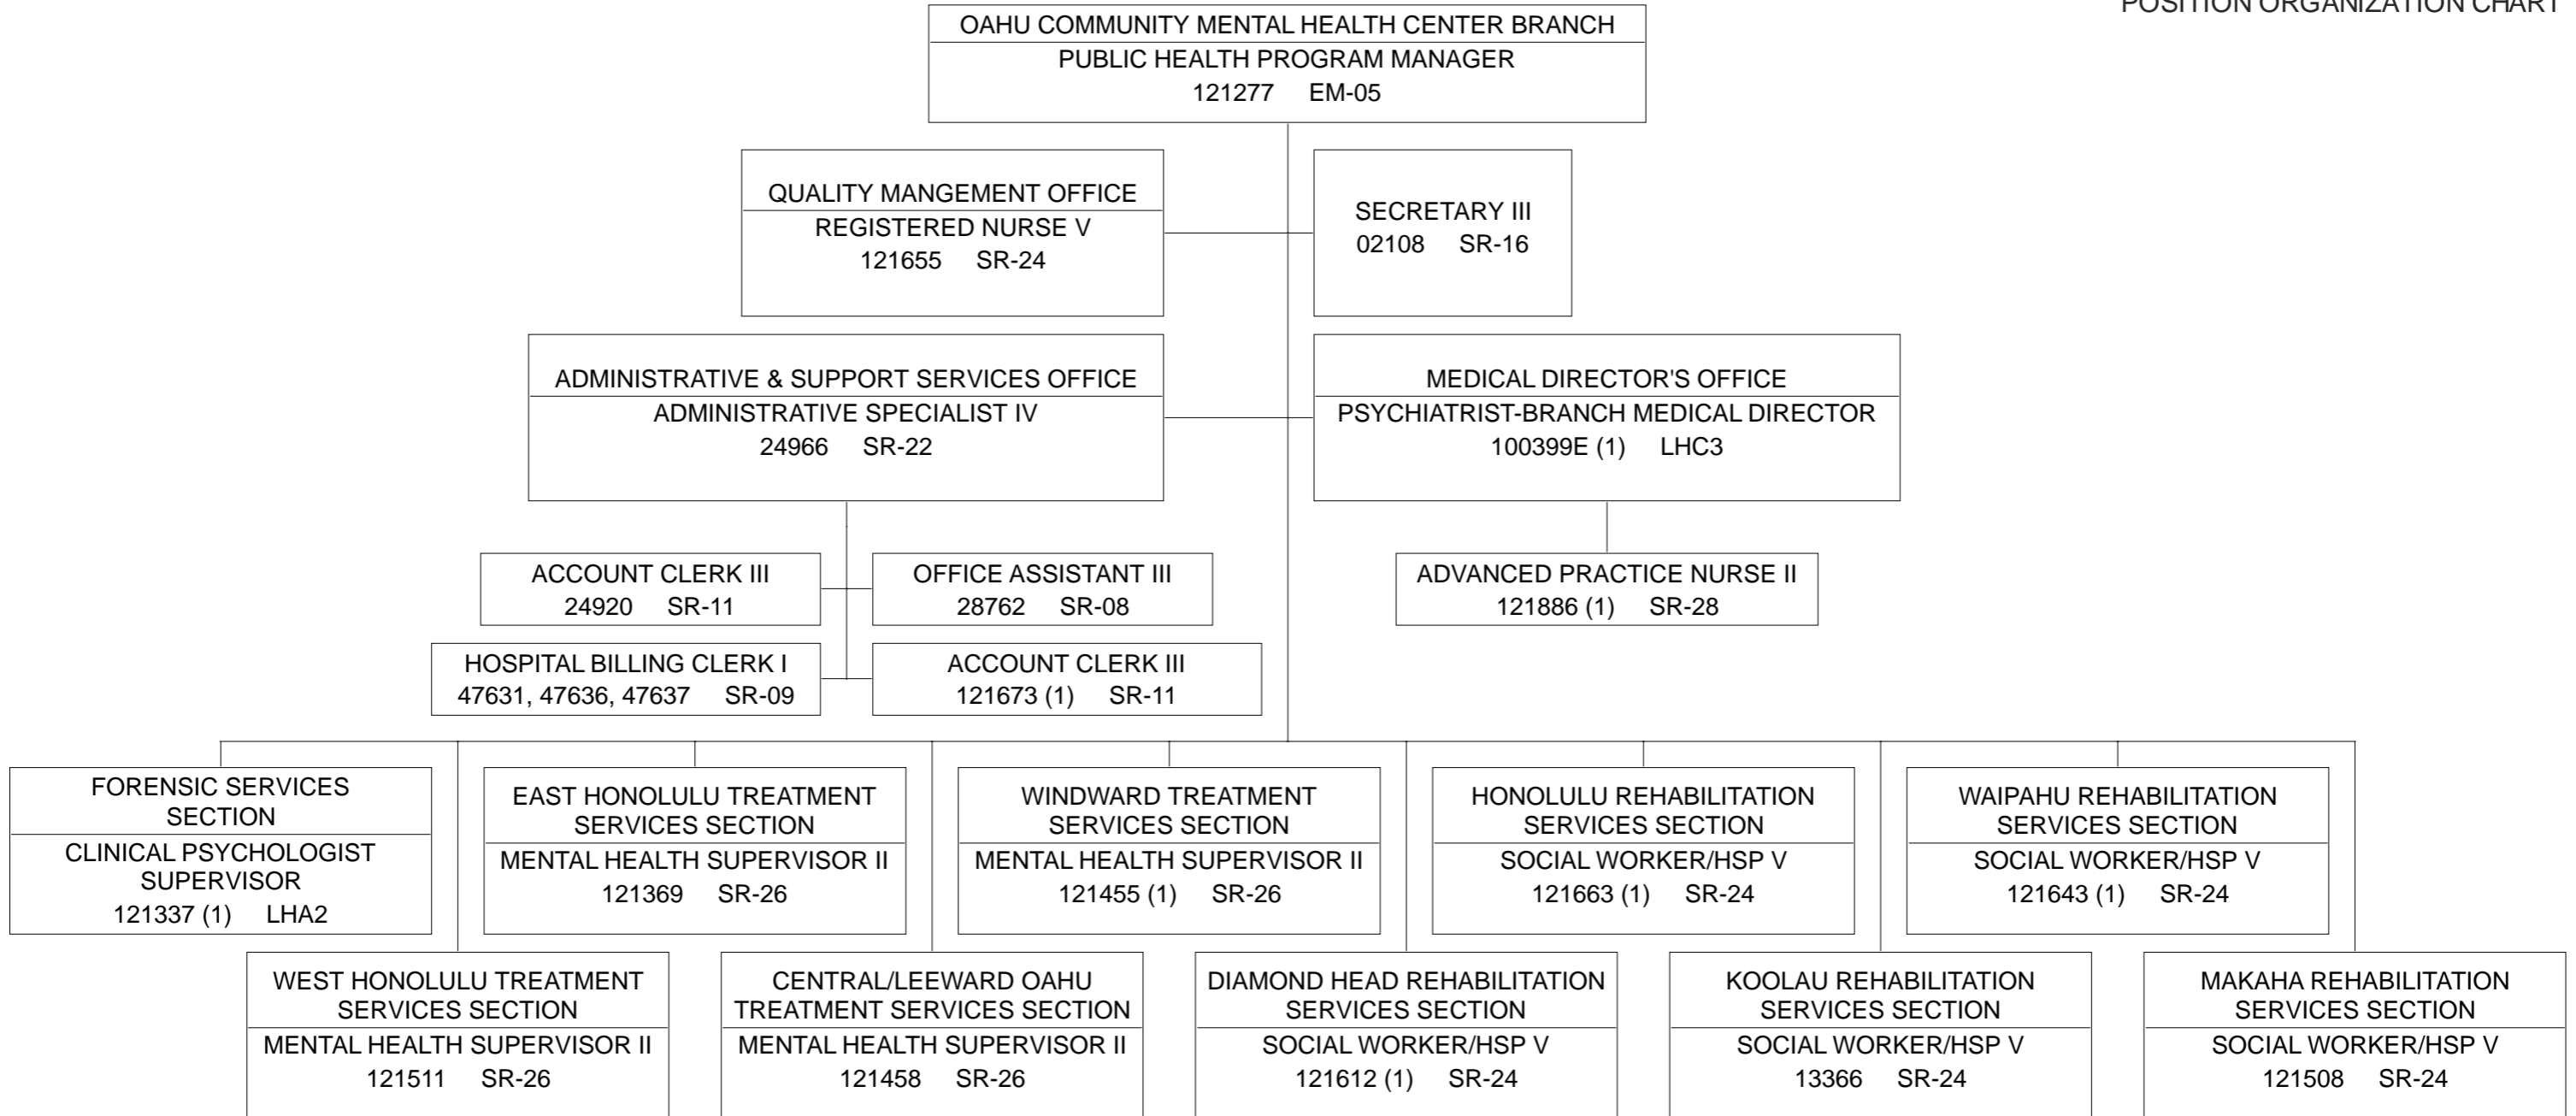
POSITION ORGANIZATION CHART

OAHU COMMUNITY MENTAL HEALTH CENTER BRANCH
PUBLIC HEALTH PROGRAM MANAGER
121277 EM-05

QUALITY MANGEMENT OFFICE
REGISTERED NURSE V
121655 SR-24

SECRETARY III
02108 SR-16

ADMINISTRATIVE & SUPPORT SERVICES OFFICE
ADMINISTRATIVE SPECIALIST IV
24966 SR-22

MEDICAL DIRECTOR'S OFFICE
PSYCHIATRIST-BRANCH MEDICAL DIRECTOR
100399E (1) LHC3

ACCOUNT CLERK III
24920 SR-11

OFFICE ASSISTANT III
28762 SR-08

ADVANCED PRACTICE NURSE II
121886 (1) SR-28

HOSPITAL BILLING CLERK I
47631, 47636, 47637 SR-09

ACCOUNT CLERK III
121673 (1) SR-11

FORENSIC SERVICES SECTION
CLINICAL PSYCHOLOGIST SUPERVISOR
121337 (1) LHA2

EAST HONOLULU TREATMENT SERVICES SECTION
MENTAL HEALTH SUPERVISOR II
121369 SR-26

WINDWARD TREATMENT SERVICES SECTION
MENTAL HEALTH SUPERVISOR II
121455 (1) SR-26

HONOLULU REHABILITATION SERVICES SECTION
SOCIAL WORKER/HSP V
121663 (1) SR-24

WAIPAHU REHABILITATION SERVICES SECTION
SOCIAL WORKER/HSP V
121643 (1) SR-24

WEST HONOLULU TREATMENT SERVICES SECTION
MENTAL HEALTH SUPERVISOR II
121511 SR-26

CENTRAL/LEEWARD OAHU TREATMENT SERVICES SECTION
MENTAL HEALTH SUPERVISOR II
121458 SR-26

DIAMOND HEAD REHABILITATION SERVICES SECTION
SOCIAL WORKER/HSP V
121612 (1) SR-24

KOOLAU REHABILITATION SERVICES SECTION
SOCIAL WORKER/HSP V
13366 SR-24

MAKAHA REHABILITATION SERVICES SECTION
SOCIAL WORKER/HSP V
121508 SR-24